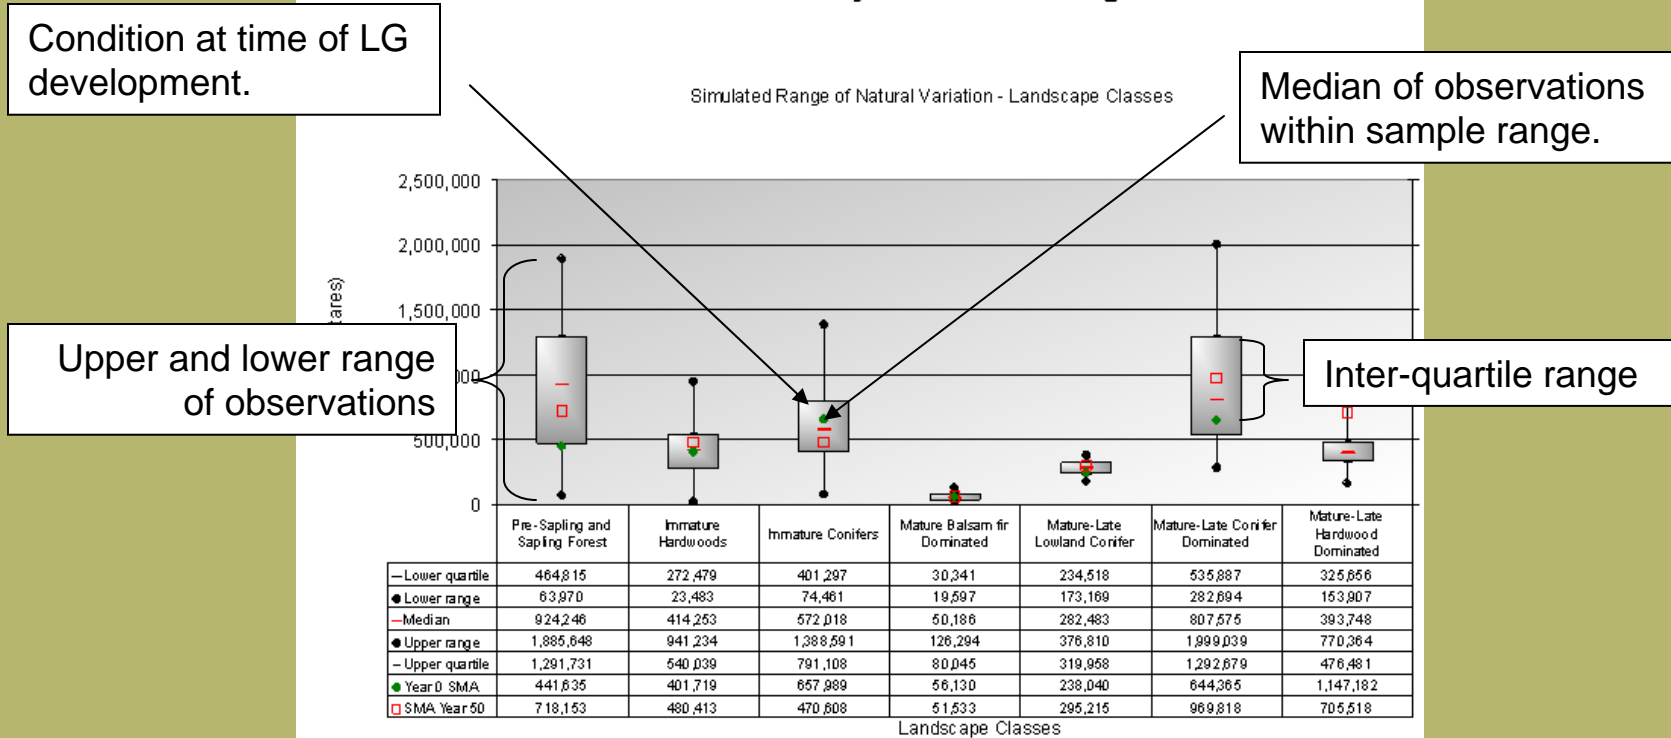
Condition at time of LG development.

Median of observations within sample range.

Simulated Range of Natural Variation - Landscape Classes

Upper and lower range of observations

Inter-quartile range

tares)

2,500,000
2,000,000
1,500,000
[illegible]000
500,000
0

| | Pre-Sapling and Sapling Forest | Immature Hardwoods | Immature Conifers | Mature Balsam fir Dominated | Mature-Late Lowland Conifer | Mature-Late Conifer Dominated | Mature-Late Hardwood Dominated |
|---|---|---|---|---|---|---|---|
| Lower quartile | 464,815 | 272,479 | 401,297 | 30,341 | 234,518 | 535,887 | 325,656 |
| Lower range | 63,970 | 23,483 | 74,461 | 19,597 | 173,169 | 282,694 | 153,907 |
| Median | 924,246 | 414,253 | 572,018 | 50,186 | 282,483 | 807,575 | 393,748 |
| Upper range | 1,885,648 | 941,234 | 1,388,591 | 126,294 | 376,810 | 1,999,039 | 770,364 |
| Upper quartile | 1,291,731 | 540,039 | 791,108 | 80,045 | 319,958 | 1,292,679 | 476,481 |
| Year 0 SMA | 441,635 | 401,719 | 657,989 | 56,130 | 238,040 | 644,365 | 1,147,182 |
| SMA Year 50 | 718,153 | 480,413 | 470,608 | 51,533 | 295,215 | 969,818 | 705,518 |

Landscape Classes